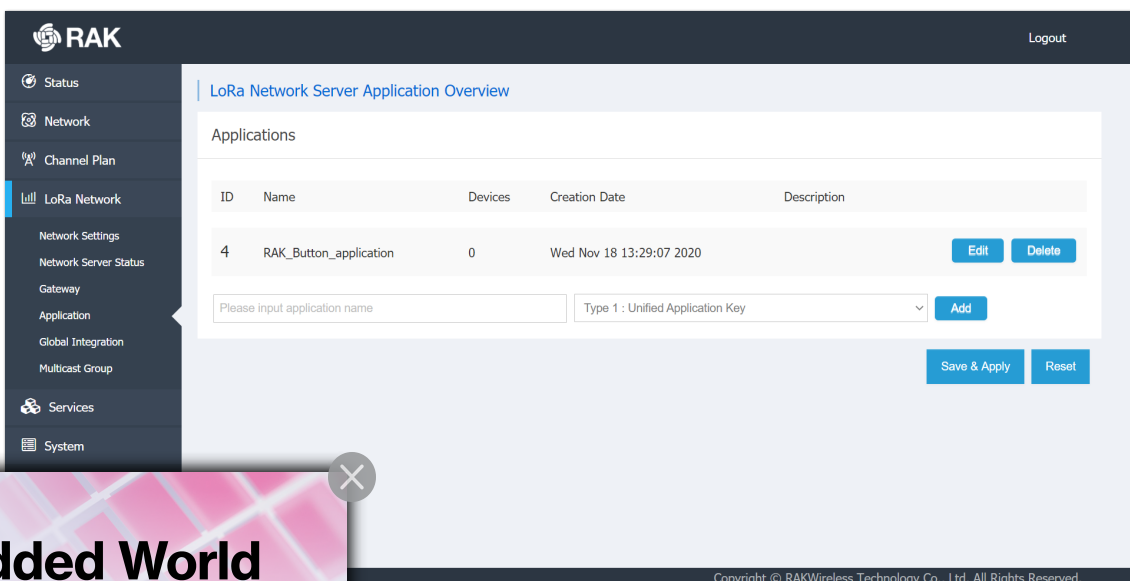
RAK

Logout

Status

Network

Channel Plan

LoRa Network

Network Settings

Network Server Status

Gateway

Application

Global Integration

Multicast Group

Services

System

LoRa Network Server Application Overview

Applications

| ID | Name | Devices | Creation Date | Description | |
|---|---|---|---|---|---|
| 4 | RAK_Button_application | 0 | Wed Nov 18 13:29:07 2020 | | Edit Delete |

Please input application name

Type 1 : Unified Application Key

Add

Save & Apply

Reset

dded World

Copyright © RAKWireless Technology Co., Ltd. All Rights Reserved